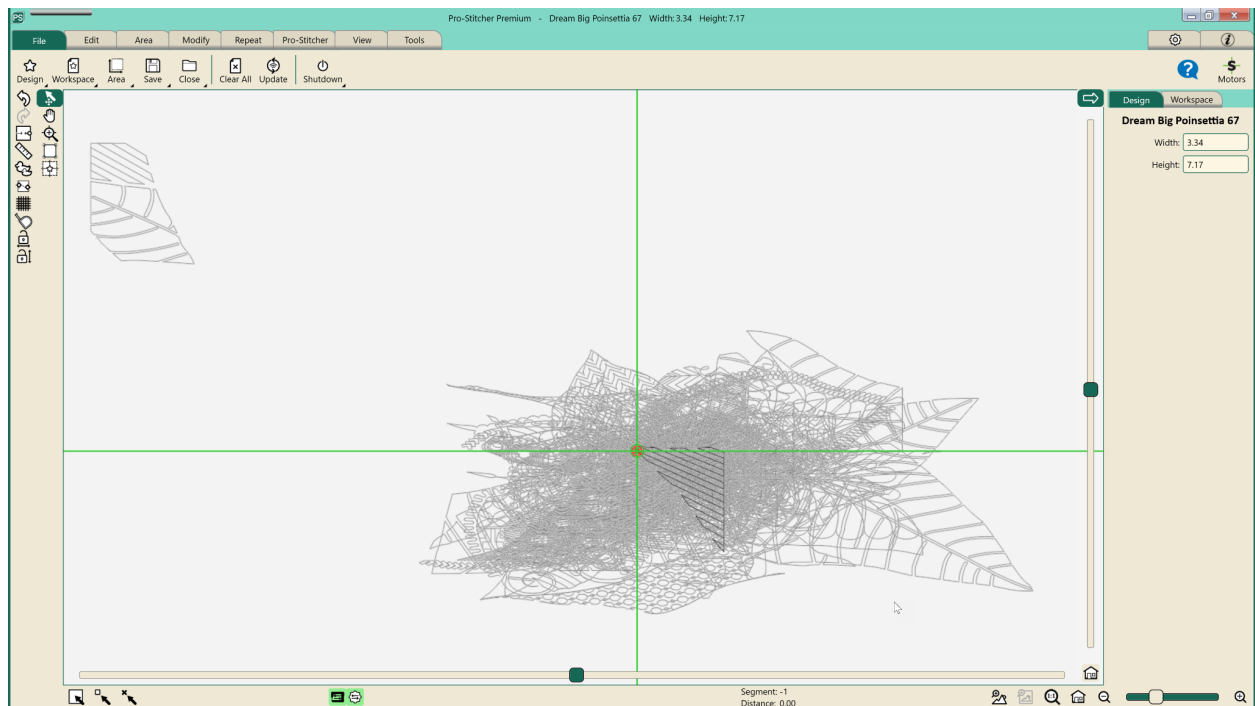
PS

Pro-Stitcher Premium - Dream Big Poinsettia 67 Width: 3.34 Height: 7.17

File Edit Area Modify Repeat Pro-Stitcher View Tools

Design Workspace Area Save Close Clear All Update Shutdown

Motors

Design Workspace

Dream Big Poinsettia 67

Width: 3.34

Height: 7.17

Segment: -1
Distance: 0.00